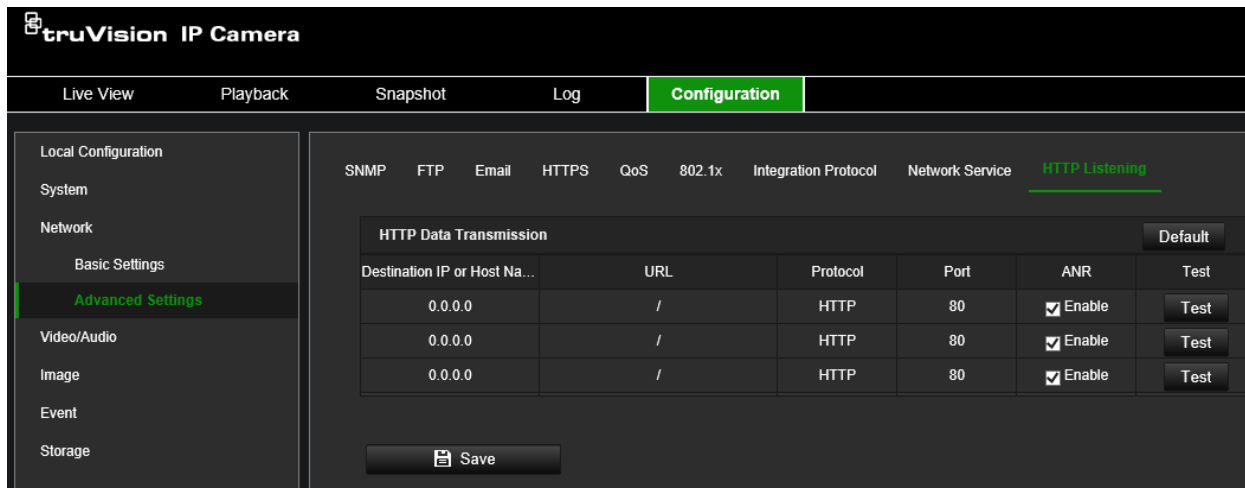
truVision IP Camera

Live View Playback Snapshot Log Configuration

Local Configuration
System
Network
Basic Settings
Advanced Settings
Video/Audio
Image
Event
Storage

SNMP FTP Email HTTPS QoS 802.1x Integration Protocol Network Service HTTP Listening

HTTP Data Transmission

Default

| Destination IP or Host Na... | URL | Protocol | Port | ANR | Test |
|---|---|---|---|---|---|
| 0.0.0.0 | / | HTTP | 80 | Enable | Test |
| 0.0.0.0 | / | HTTP | 80 | Enable | Test |
| 0.0.0.0 | / | HTTP | 80 | Enable | Test |

Save